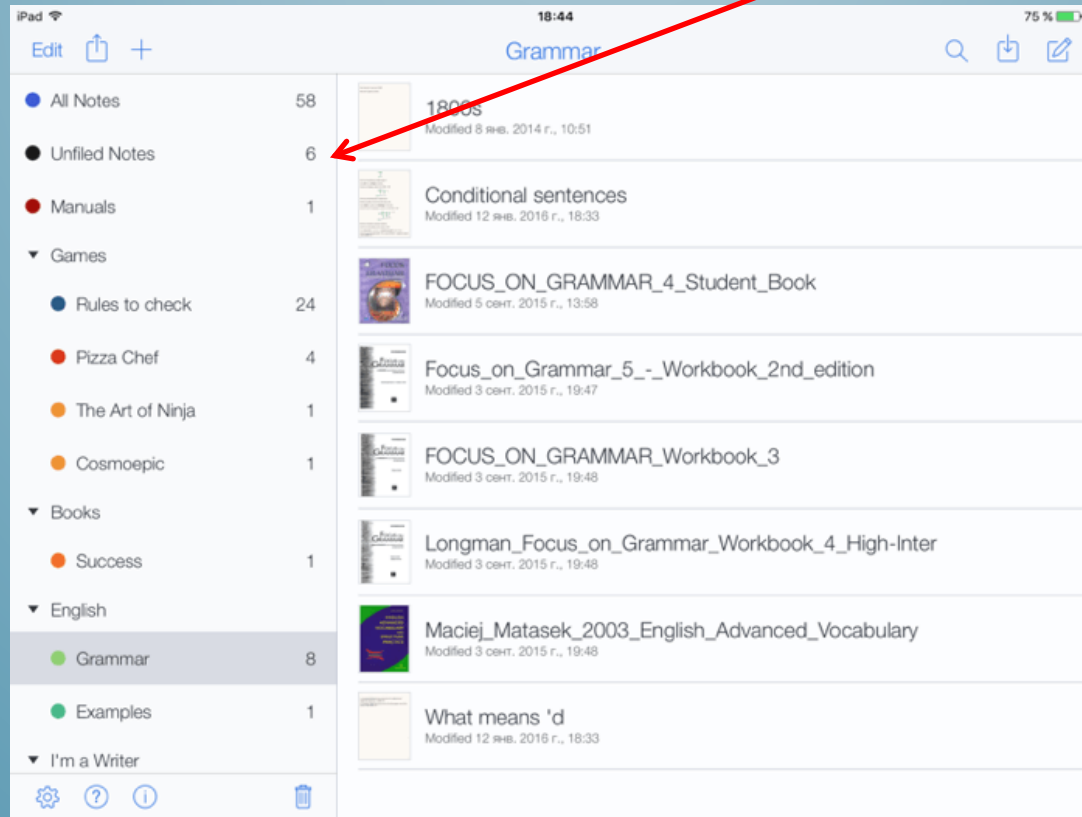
iPad
18:44
75 %

Edit
Grammar

All Notes 58
Unfiled Notes 6
Manuals 1
Games
Rules to check 24
Pizza Chef 4
The Art of Ninja 1
Cosmoepic 1
Books
Success 1
English
Grammar 8
Examples 1
I'm a Writer

1800s
Modified 8 янв. 2014 г., 10:51

Conditional sentences
Modified 12 янв. 2016 г., 18:33

FOCUS_ON_GRAMMAR_4_Student_Book
Modified 5 сент. 2015 г., 13:58

Focus_on_Grammar_5_-_Workbook_2nd_edition
Modified 3 сент. 2015 г., 19:47

FOCUS_ON_GRAMMAR_Workbook_3
Modified 3 сент. 2015 г., 19:48

Longman_Focus_on_Grammar_Workbook_4_High-Inter
Modified 3 сент. 2015 г., 19:48

Maciej_Matasek_2003_English_Advanced_Vocabulary
Modified 3 сент. 2015 г., 19:48

What means 'd
Modified 12 янв. 2016 г., 18:33